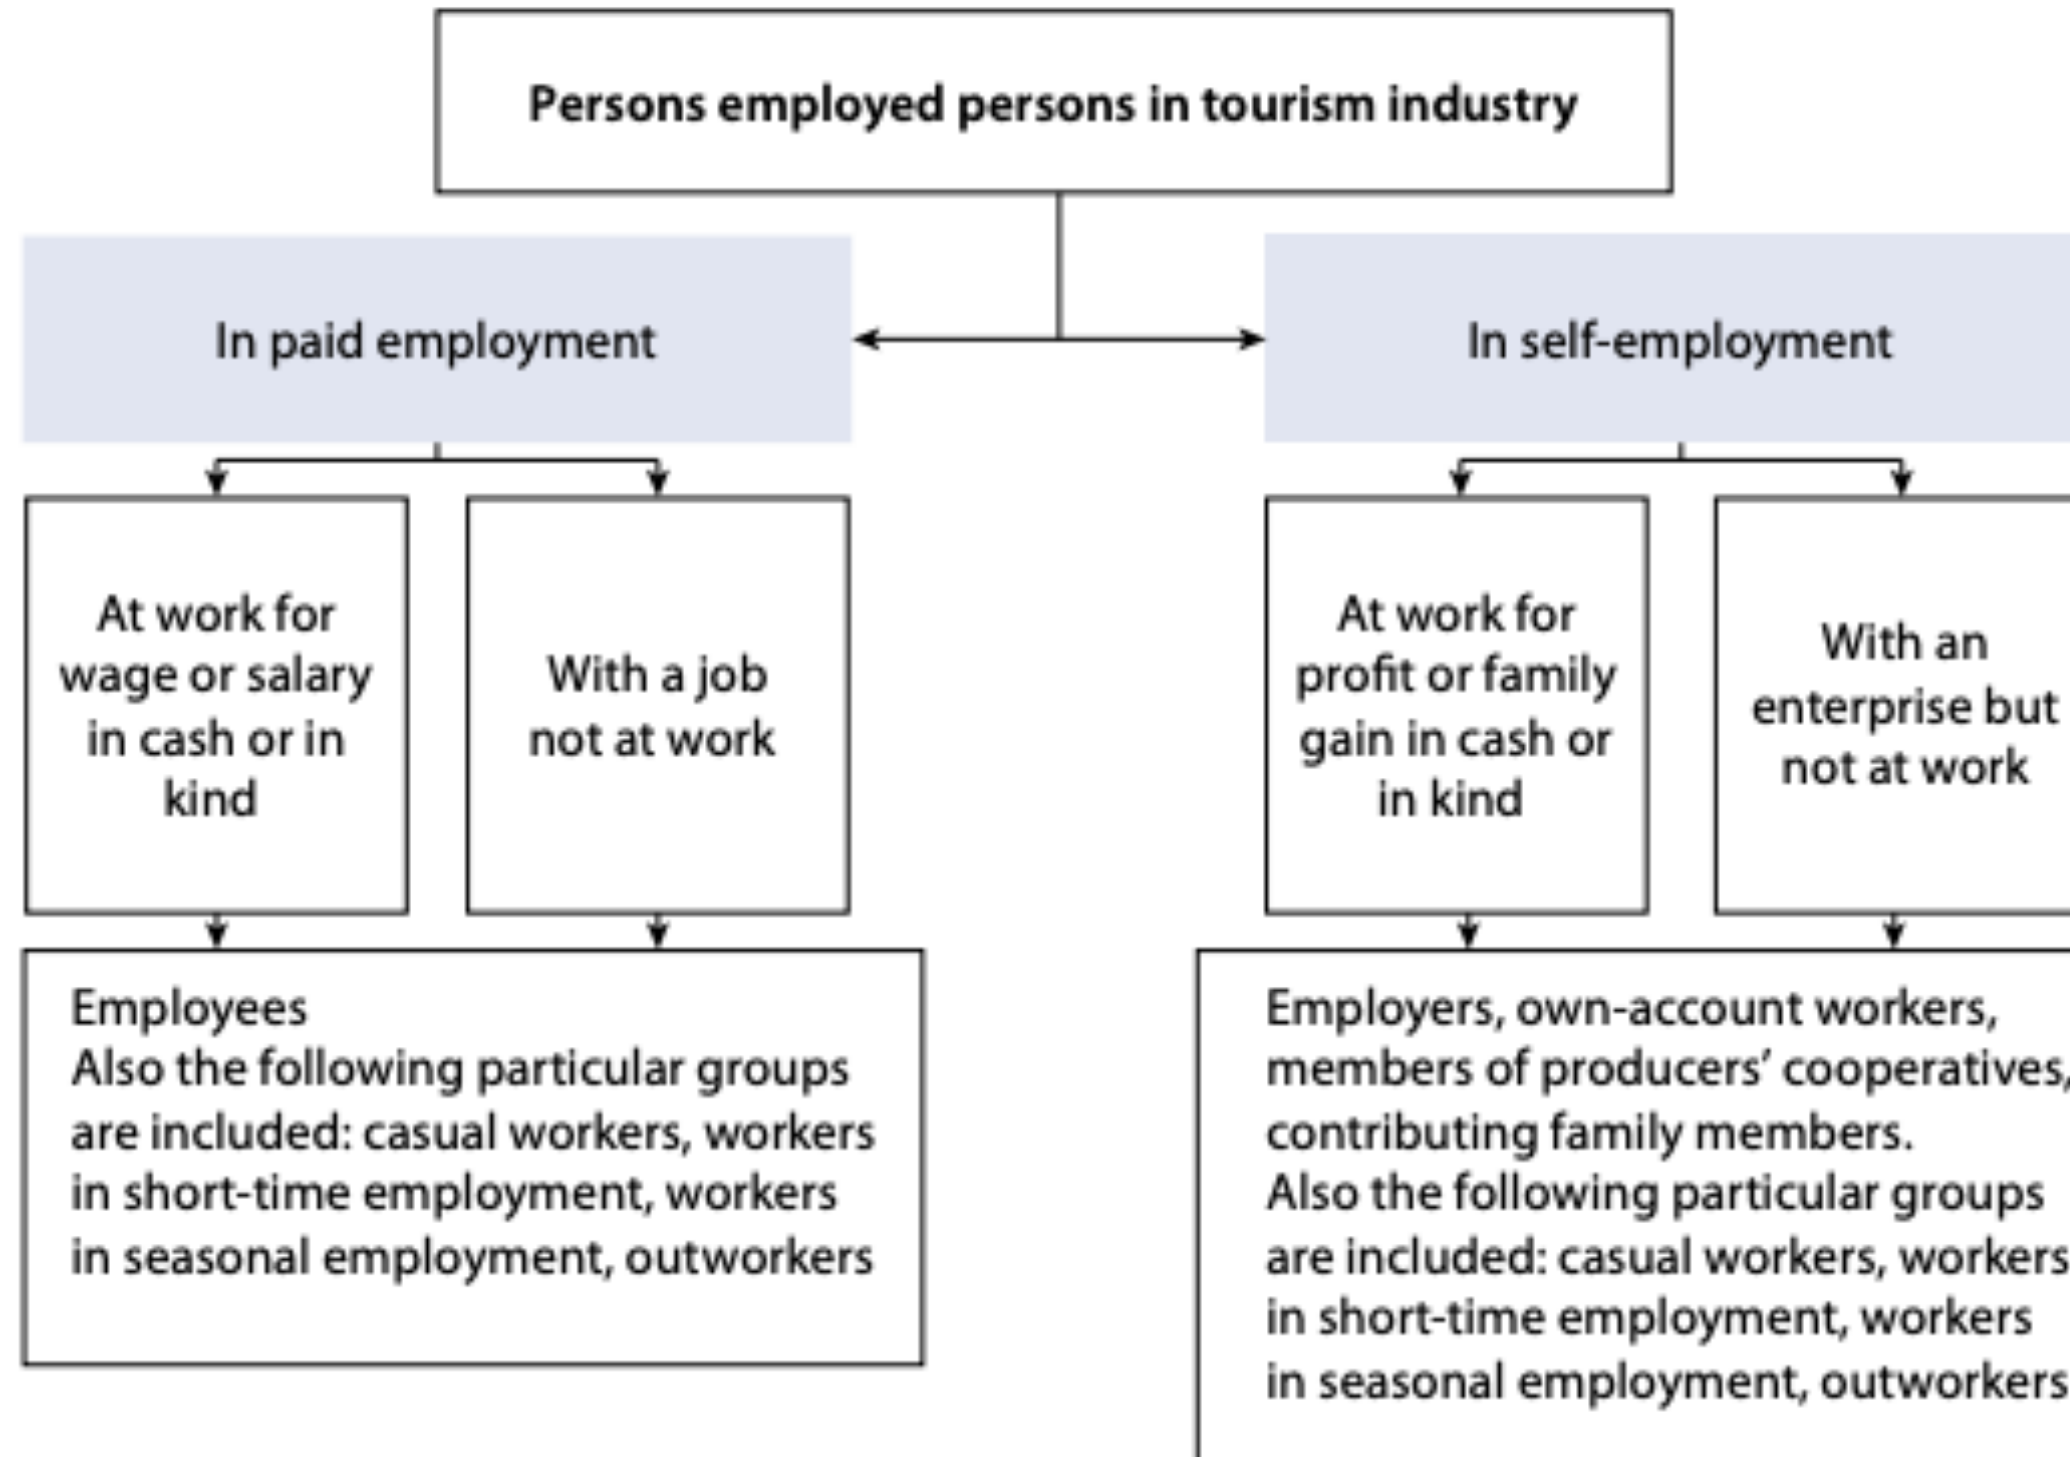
Persons employed persons in tourism industry

In paid employment

In self-employment

At work for wage or salary in cash or in kind

With a job not at work

At work for profit or family gain in cash or in kind

With an enterprise but not at work

Employees
Also the following particular groups are included: casual workers, workers in short-time employment, workers in seasonal employment, outworkers

Employers, own-account workers, members of producers' cooperatives, contributing family members.
Also the following particular groups are included: casual workers, workers in short-time employment, workers in seasonal employment, outworkers